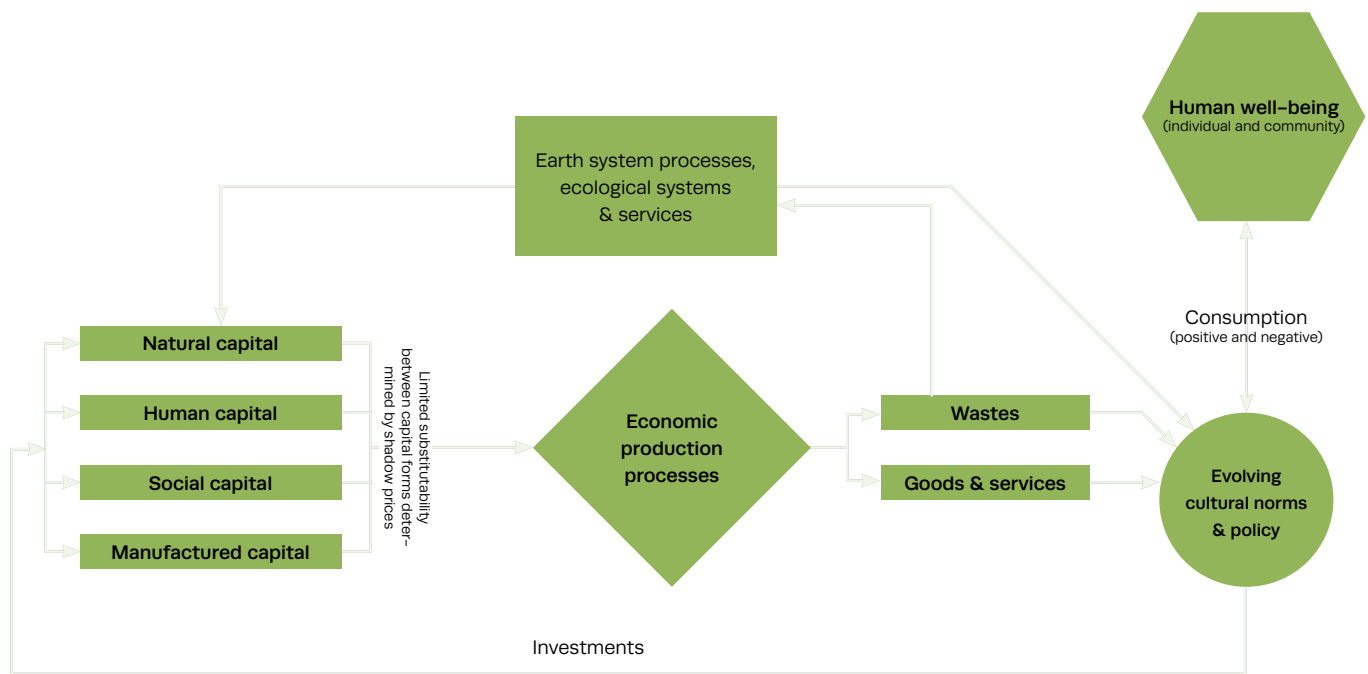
Human well-being
(individual and community)

Earth system processes, ecological systems & services

Natural capital

Human capital

Social capital

Manufactured capital

Limited substitutability between capital forms determined by shadow prices

Economic production processes

Wastes

Goods & services

Consumption
(positive and negative)

Evolving cultural norms & policy

Investments